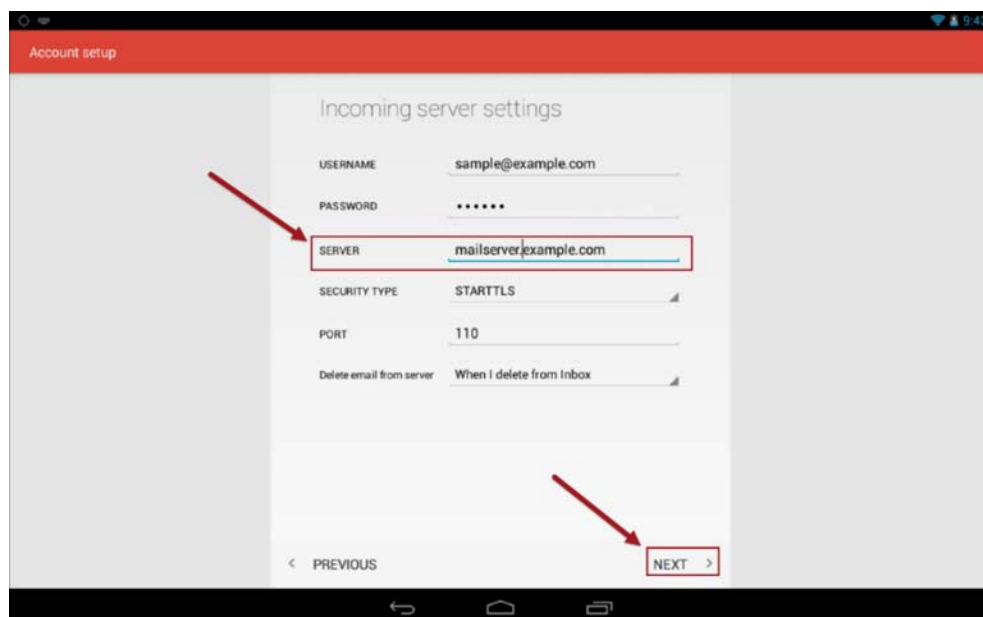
9:4

Account setup

Incoming server settings

USERNAME sample@example.com

PASSWORD ••••••

SERVER mailserver.example.com

SECURITY TYPE STARTTLS

PORT 110

Delete email from server When I delete from Inbox

< PREVIOUS

NEXT >